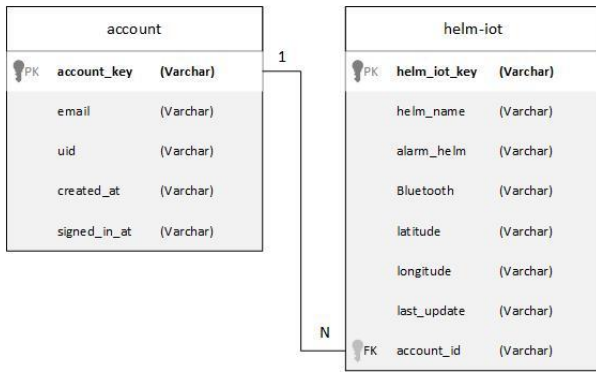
account

| | | |
|---|---|---|
| PK | account_key | (Varchar) |
| | email | (Varchar) |
| | uid | (Varchar) |
| | created_at | (Varchar) |
| | signed_in_at | (Varchar) |

1

N

helm-iot

| | | |
|---|---|---|
| PK | helm_iot_key | (Varchar) |
| | helm_name | (Varchar) |
| | alarm_helm | (Varchar) |
| | Bluetooth | (Varchar) |
| | latitude | (Varchar) |
| | longitude | (Varchar) |
| | last_update | (Varchar) |
| FK | account_id | (Varchar) |